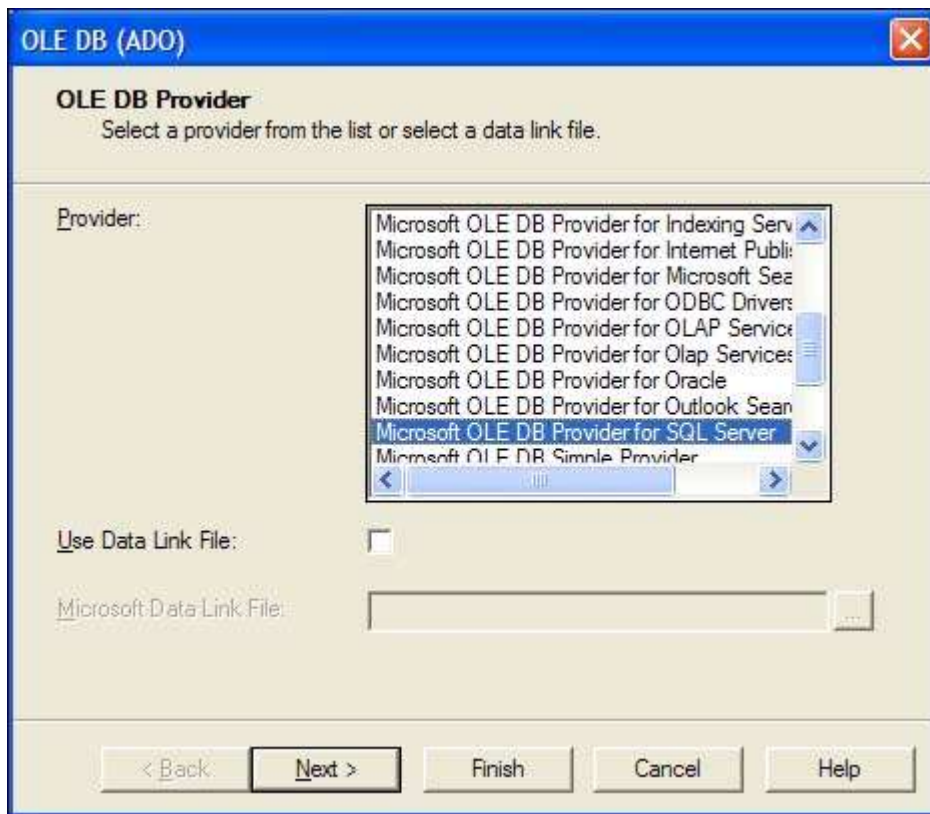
OLE DB (ADO)

OLE DB Provider
Select a provider from the list or select a data link file.

Provider:

Microsoft OLE DB Provider for Indexing Serv
Microsoft OLE DB Provider for Internet Publi:
Microsoft OLE DB Provider for Microsoft Sea
Microsoft OLE DB Provider for ODBC Drivers
Microsoft OLE DB Provider for OLAP Service
Microsoft OLE DB Provider for Olap Services
Microsoft OLE DB Provider for Oracle
Microsoft OLE DB Provider for Outlook Sear
Microsoft OLE DB Provider for SQL Server
Microsoft OLE DB Simple Provider

Use Data Link File:

Microsoft Data Link File:

...

< Back
Next >
Finish
Cancel
Help